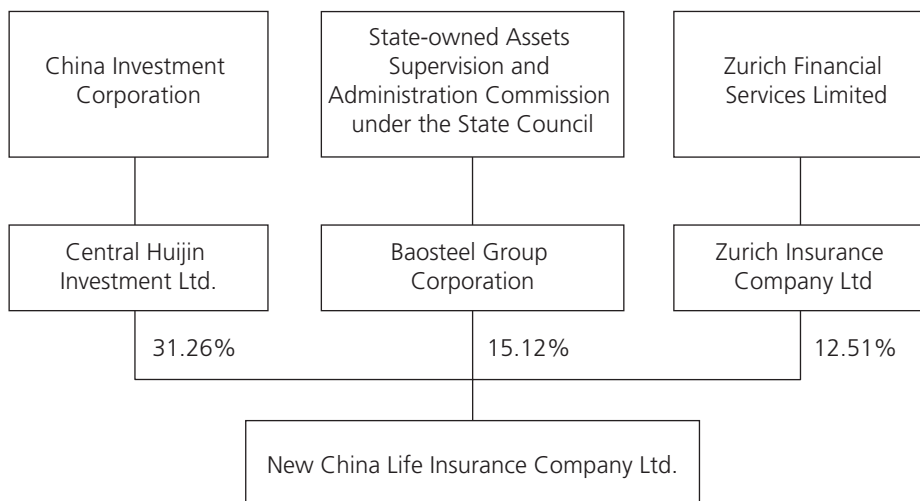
China Investment Corporation

State-owned Assets Supervision and Administration Commission under the State Council

Zurich Financial Services Limited

Central Huijin Investment Ltd.

Baosteel Group Corporation

Zurich Insurance Company Ltd

31.26%

15.12%

12.51%

New China Life Insurance Company Ltd.